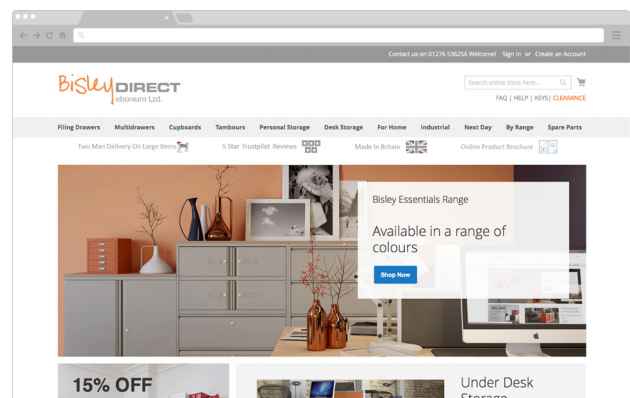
Contact us on 01276 536256 Welcome! Sign in or Create an Account

Bisley DIRECT
ebonium Ltd.

Search entire store here...

FAQ | HELP | KEYS | CLEARANCE

Filing Drawers Multidrawers Cupboards Tambours Personal Storage Desk Storage For Home Industrial Next Day By Range Spare Parts

Two Man Delivery On Large Items 5 Star Trustpilot Reviews Made In Britain Online Product Brochure

Bisley Essentials Range

Available in a range of colours

Shop Now

15% OFF

Under Desk Storage